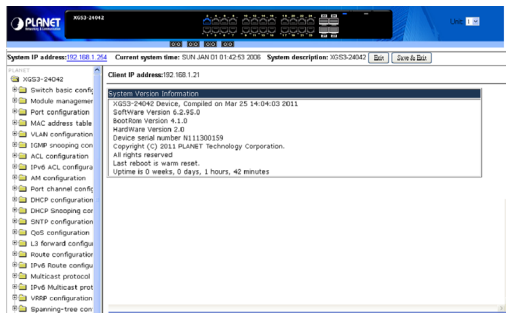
PLANET
XGS3-24042
Line 1

System IP address:192.168.1.254 Current system time: SUN JAN 01 01:42:53 2006 System description: XGS3-24042 Exit Save & Exit

PLANET
XGS3-24042
Switch basic config
Module managemer
Port configuration
MAC address table
VLAN configuration
IGMP snooping con
ACL configuration
IPv6 ACL configura
AM configuration
Port channel config
DHCP configuration
DHCP Snooping cor
SNTP configuration
QoS configuration
L3 forward configu
Route configuration
IPv6 Route configu
Multicast protocol
IPv6 Multicast prot
VRRP configuration
Spanning-tree con

Client IP address:192.168.1.21

System Version Information
XGS3-24042 Device, Compiled on Mar 25 14:04:03 2011
SoftWare Version 6.2.95.0
BootRom Version 4.1.0
HardWare Version 2.0
Device serial number N111300159
Copyright (C) 2011 PLANET Technology Corporation.
All rights reserved
Last reboot is warm reset.
Uptime is 0 weeks, 0 days, 1 hours, 42 minutes